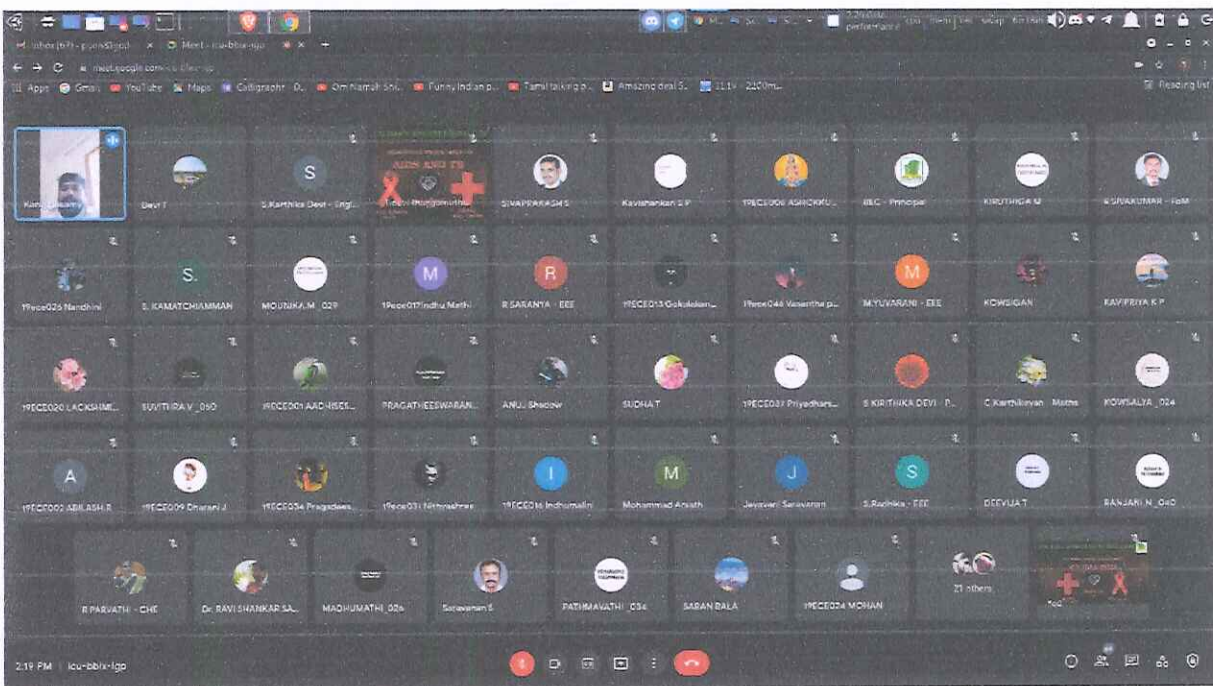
Meet - icu-bbix-lgo

meet.google.com/icu-bbix-lgo

Apps Gmail YouTube Maps Calligraphy - D... Om Namah Shi... Funny Indian p... Tamil talking p... Amazing deal S... 11.1V 2200m...

Reading list

AIDS AND TB

Devi T

S.Karthika Devi - Engl...

SIVAPRAKASH S

Kavishankar S P

19ECE006 ASHOKKU...

BEC - Principal

KIRUTHIGA M

R SIVAKUMAR - FoM

19ece026 Nandhini

S. KAMATCHIAMMAN

MOUNIKA.M _029

19ece017Indhu Mathi

R SARANYA - EEE

19ECE013 Gokulakan...

19ece046 Vasantha p...

M.YUVARANI - EEE

KOWSIGAN

KAVIPRIYA K P

19ECE020 LACKSHME...

SUVITHRA V _050

19ECE001 AACHISES...

PRAGATHEESWARAN...

ANU Shedzar

SUDHA T

19ECE037 Priyadhars...

S KIRITHIKA DEVI - P...

C.Karthikeyan - Maths

KOWSALYA _024

19ECE002 ABILASH.R

19ECE009 Dharani J

19ECE034 Pragadees...

19ece031 Nithyashree

19ECE016 Indhumalini

Mohammad Arsath

Jeyasari Saravanan

S.Radhika - EEE

DEEVIJA T

RANJANI M _040

R PARVATHI - CHE

Dr. RAVI SHANKAR SA...

MADHUMATHI _026

Saravanan S

PATHMAVATHI _034

SARAN BALA

19ECE024 MOHAN

21 others

2:19 PM | icu-bbix-lgo